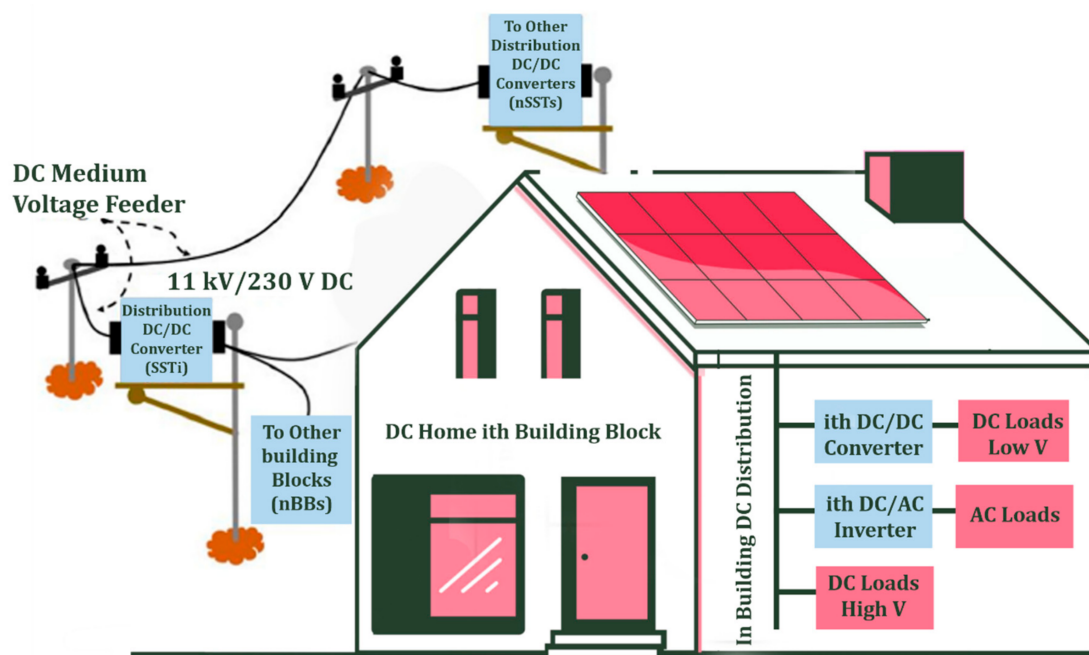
To Other Distribution DC/DC Converters (nSSTs)

DC Medium Voltage Feeder

11 kV/230 V DC

Distribution DC/DC Converter (SSTi)

To Other building Blocks (nBBs)

DC Home ith Building Block

In Building DC Distribution

ith DC/DC Converter

DC Loads Low V

ith DC/AC Inverter

AC Loads

DC Loads High V